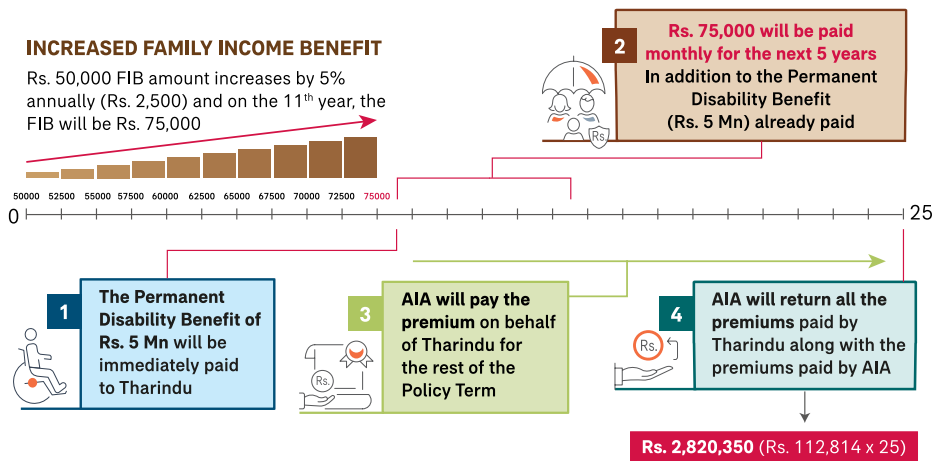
INCREASED FAMILY INCOME BENEFIT

Rs. 50,000 FIB amount increases by 5% annually (Rs. 2,500) and on the 11$^{th}$ year, the FIB will be Rs. 75,000

50000 52500 55000 57500 60000 62500 65000 67500 70000 72500 75000

2 Rs. 75,000 will be paid monthly for the next 5 years In addition to the Permanent Disability Benefit (Rs. 5 Mn) already paid

Rs

0

25

1 The Permanent Disability Benefit of Rs. 5 Mn will be immediately paid to Tharindu

3 AIA will pay the premium on behalf of Tharindu for the rest of the Policy Term

Rs.

4 AIA will return all the premiums paid by Tharindu along with the premiums paid by AIA

Rs.

Rs. 2,820,350 (Rs. 112,814 x 25)